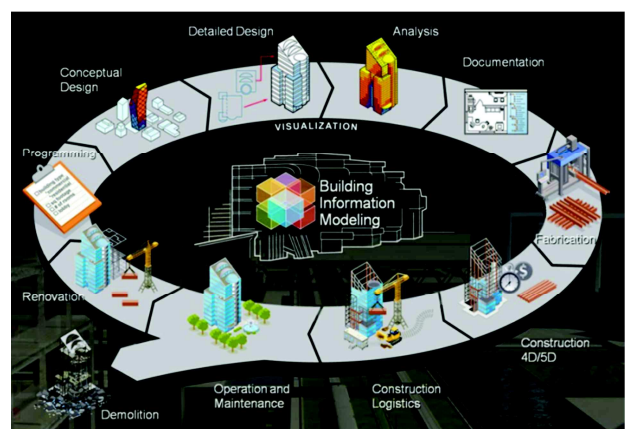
Detailed Design

Analysis

Conceptual Design

Documentation

VISUALIZATION

Programming

Building Information Modeling

Fabrication

Renovation

Construction 4D/5D

Demolition

Operation and Maintenance

Construction Logistics